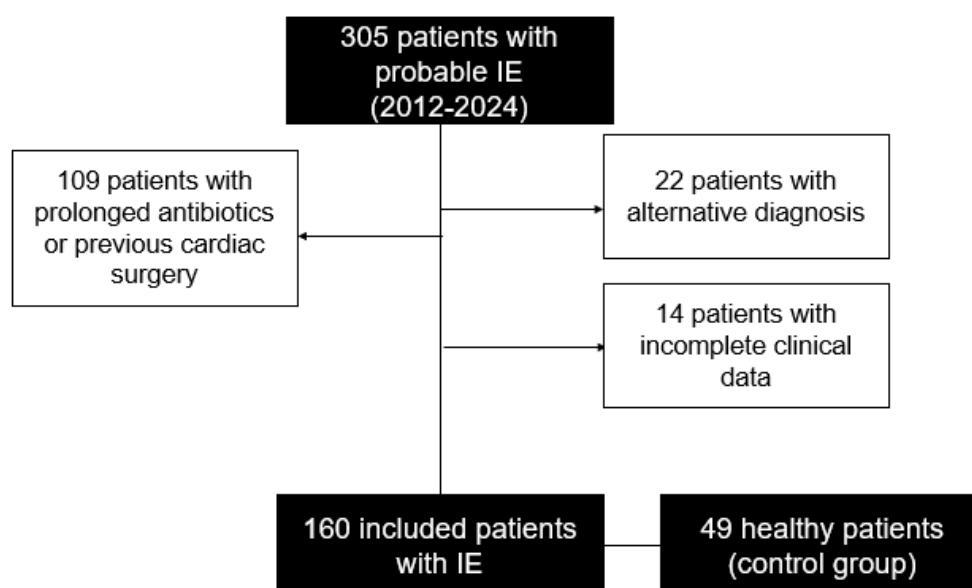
305 patients with probable IE (2012-2024)

109 patients with prolonged antibiotics or previous cardiac surgery

22 patients with alternative diagnosis

14 patients with incomplete clinical data

160 included patients with IE

49 healthy patients (control group)